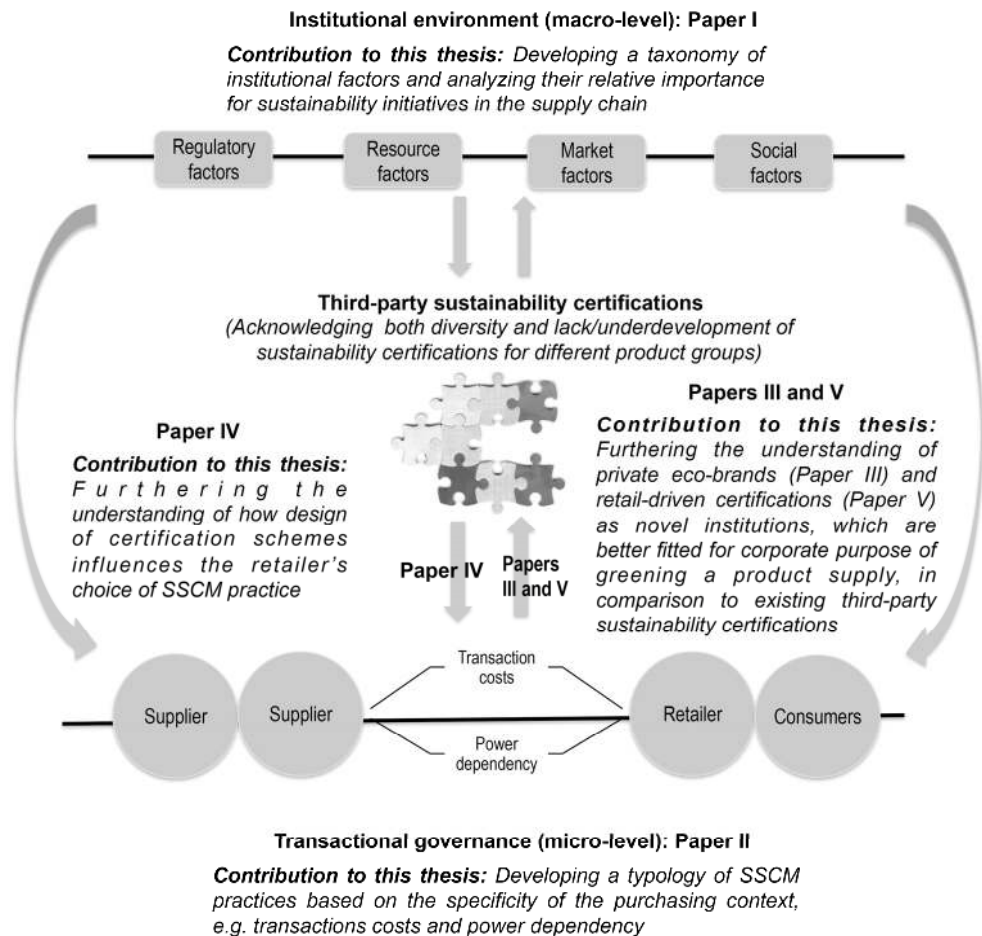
Institutional environment (macro-level): Paper I

*Contribution to this thesis:* Developing a taxonomy of institutional factors and analyzing their relative importance for sustainability initiatives in the supply chain

Regulatory factors

Resource factors

Market factors

Social factors

Third-party sustainability certifications

(Acknowledging both diversity and lack/underdevelopment of sustainability certifications for different product groups)

Paper IV

*Contribution to this thesis:* Furthering the understanding of how design of certification schemes influences the retailer's choice of SSCM practice

Papers III and V

*Contribution to this thesis:* Furthering the understanding of private eco-brands (Paper III) and retail-driven certifications (Paper V) as novel institutions, which are better fitted for corporate purpose of greening a product supply, in comparison to existing third-party sustainability certifications

Paper IV

Papers III and V

Transaction costs

Power dependency

Supplier

Supplier

Retailer

Consumers

Transactional governance (micro-level): Paper II

*Contribution to this thesis:* Developing a typology of SSCM practices based on the specificity of the purchasing context, e.g. transactions costs and power dependency